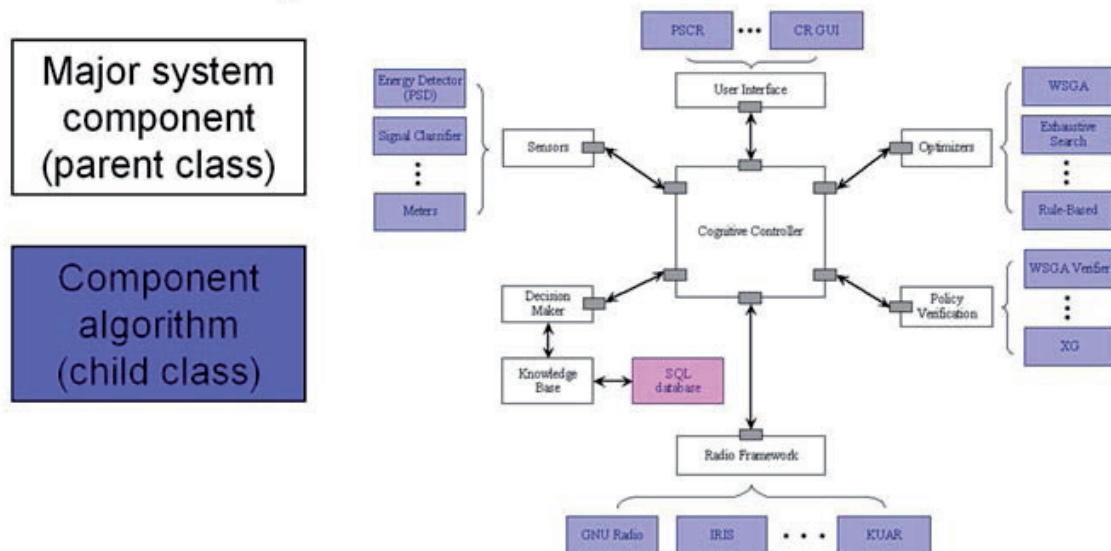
Major system component (parent class)

Component algorithm (child class)

PSCR
•••
CR GUI

User Interface

Energy Detector (PSD)

Signal Classifier

⋮

Meters

Sensors

Optimizers

WSGA

Exhaustive Search

⋮

Rule-Based

Cognitive Controller

Decision Maker

Policy Verification

WSGA Verifier

⋮

XG

Knowledge Base

SQL database

Radio Framework

GNU Radio

IRIS

• • •

KUAR